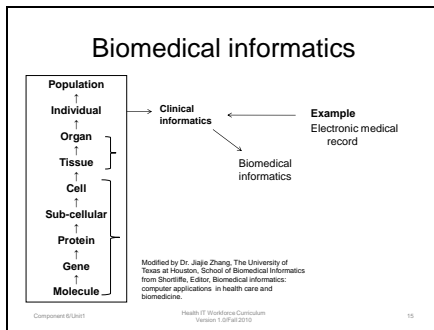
Biomedical informatics

Population
↑
Individual
↑
Organ
↑
Tissue
↑
Cell
↑
Sub-cellular
↑
Protein
↑
Gene
↑
Molecule

Clinical informatics

Example
Electronic medical record

Biomedical informatics

Modified by Dr. Jiajie Zhang, The University of Texas at Houston, School of Biomedical Informatics from Shortliffe, Editor, Biomedical informatics: computer applications in health care and biomedicine.

Component 6/Unit1

Health IT Workforce Curriculum Version 1.0/Fall 2010

15